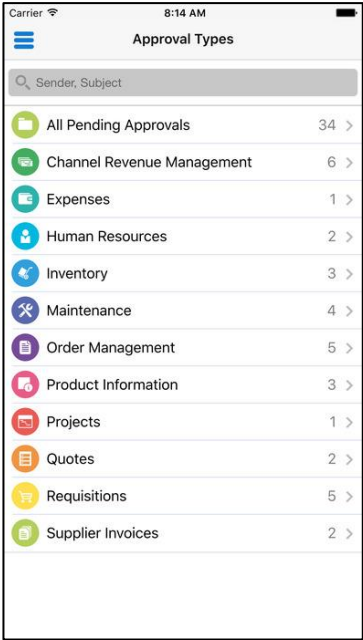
Carrier
8:14 AM

Approval Types

Sender, Subject

All Pending Approvals 34
Channel Revenue Management 6
Expenses 1
Human Resources 2
Inventory 3
Maintenance 4
Order Management 5
Product Information 3
Projects 1
Quotes 2
Requisitions 5
Supplier Invoices 2